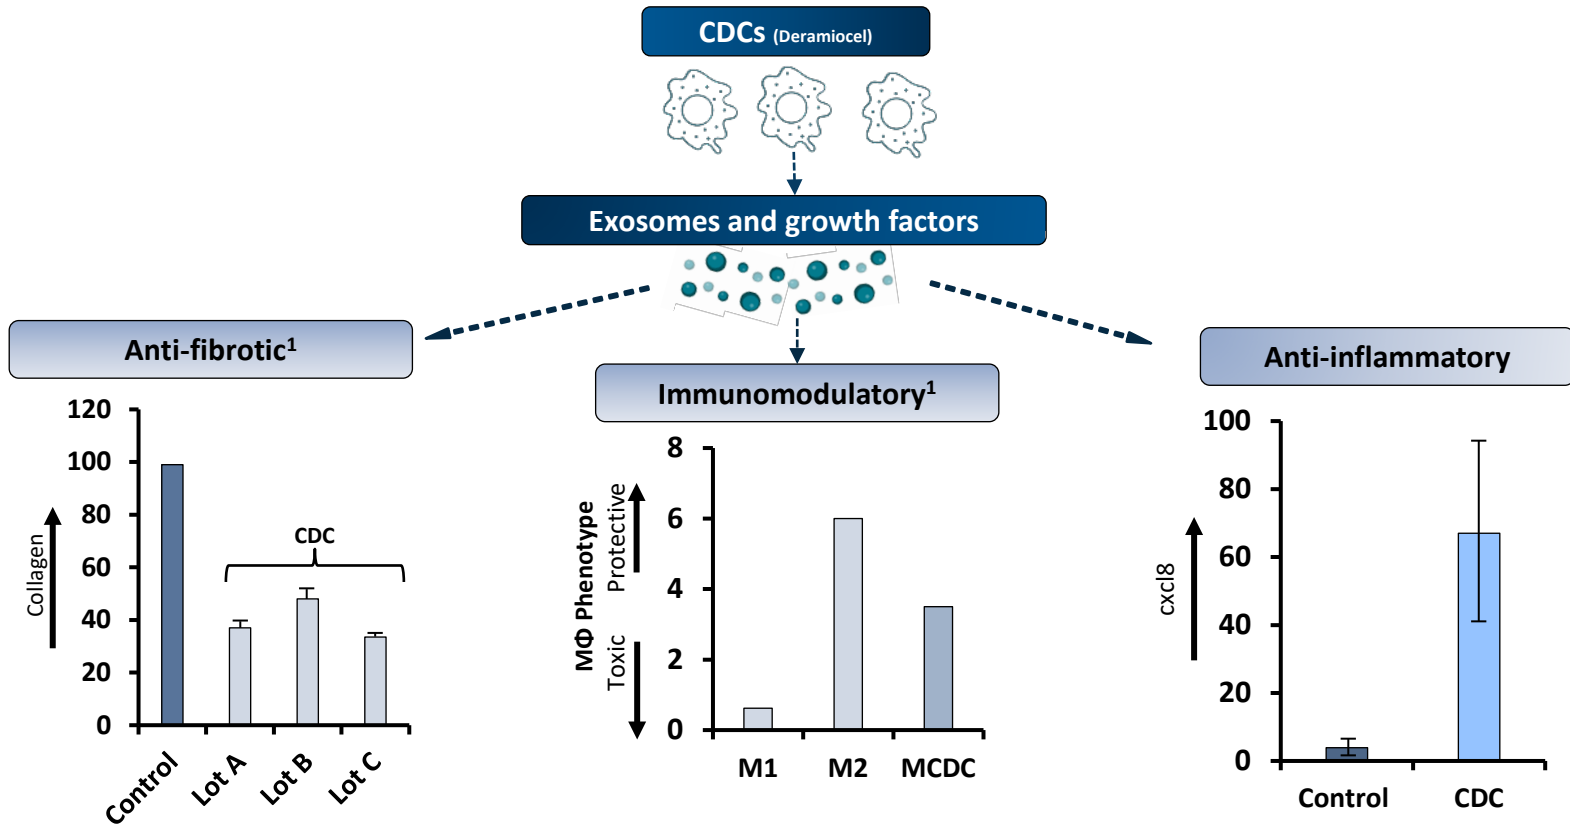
CDCs (Deramiocel)

Exosomes and growth factors

Anti-fibrotic$^1$

Immunomodulatory$^1$

Anti-inflammatory

120
100
80
60
40
20
0
Collagen
CDC
Control
Lot A
Lot B
Lot C

8
6
4
2
0
MΦ Phenotype
Protective
Toxic
M1
M2
MCDC

100
80
60
40
20
0
cxcl8
Control
CDC